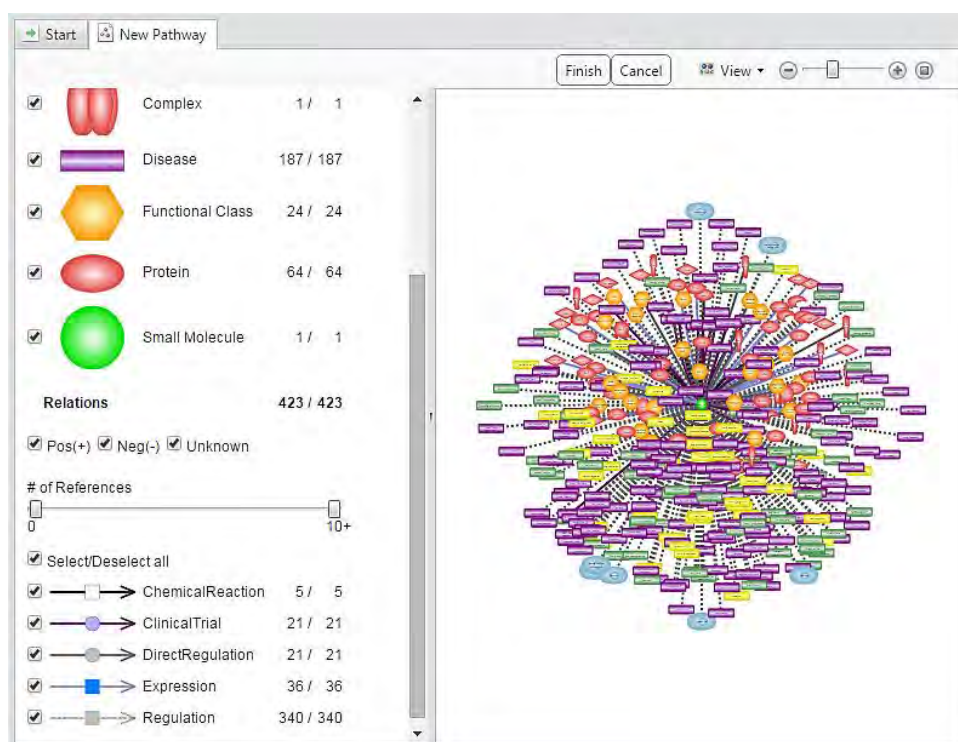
Start | New Pathway

Finish | Cancel | View

Complex 1 / 1

Disease 187 / 187

Functional Class 24 / 24

Protein 64 / 64

Small Molecule 1 / 1

Relations 423 / 423

Pos(+) Neg(-) Unknown

# of References

0 10+

Select/Deselect all

ChemicalReaction 5 / 5

ClinicalTrial 21 / 21

DirectRegulation 21 / 21

Expression 36 / 36

Regulation 340 / 340